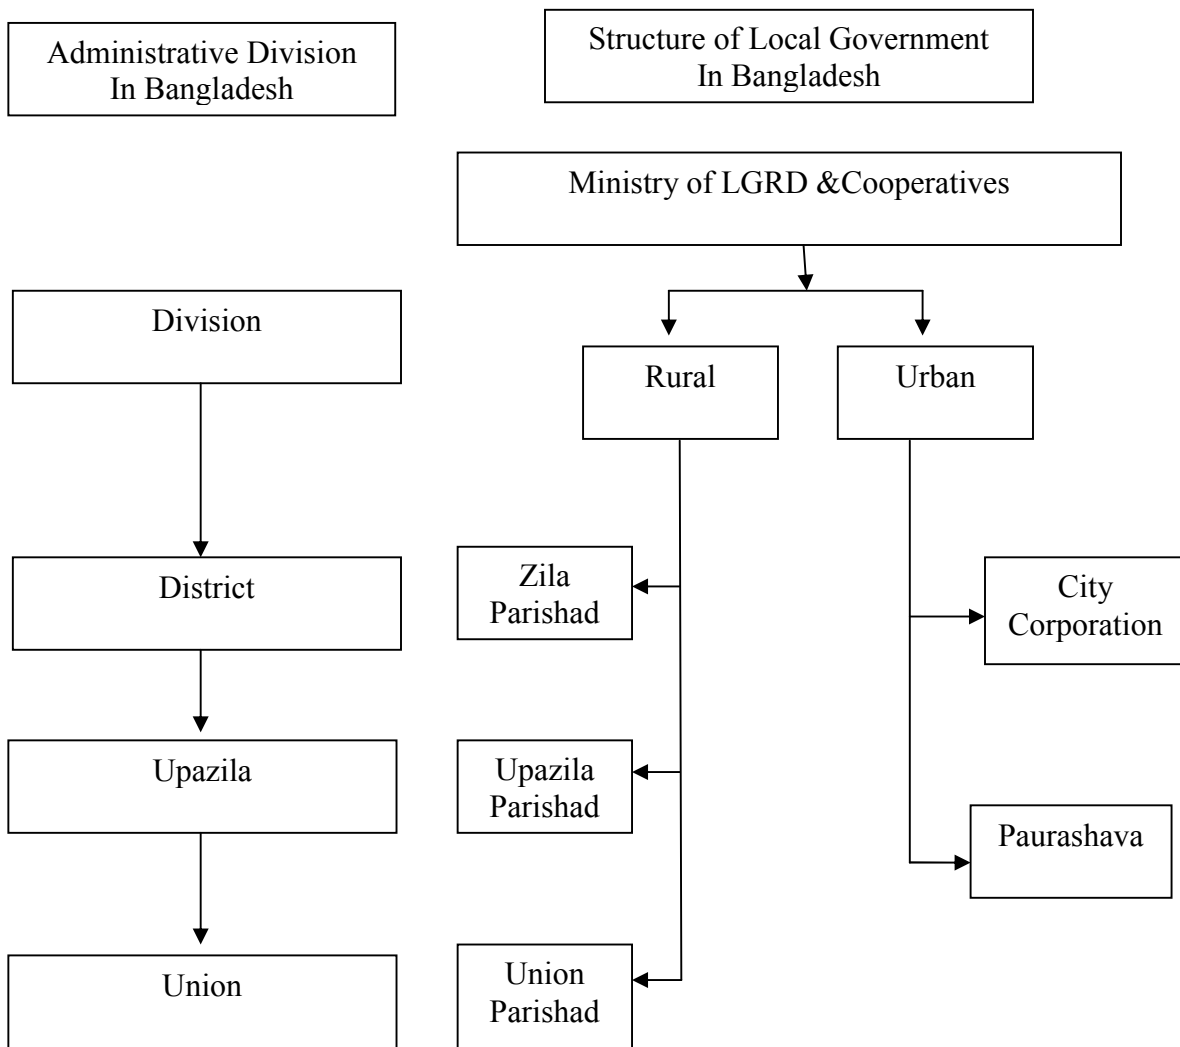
Administrative Division In Bangladesh

Structure of Local Government In Bangladesh

Ministry of LGRD &Cooperatives

Division

Rural

Urban

District

Zila Parishad

City Corporation

Upazila

Upazila Parishad

Paurashava

Union

Union Parishad